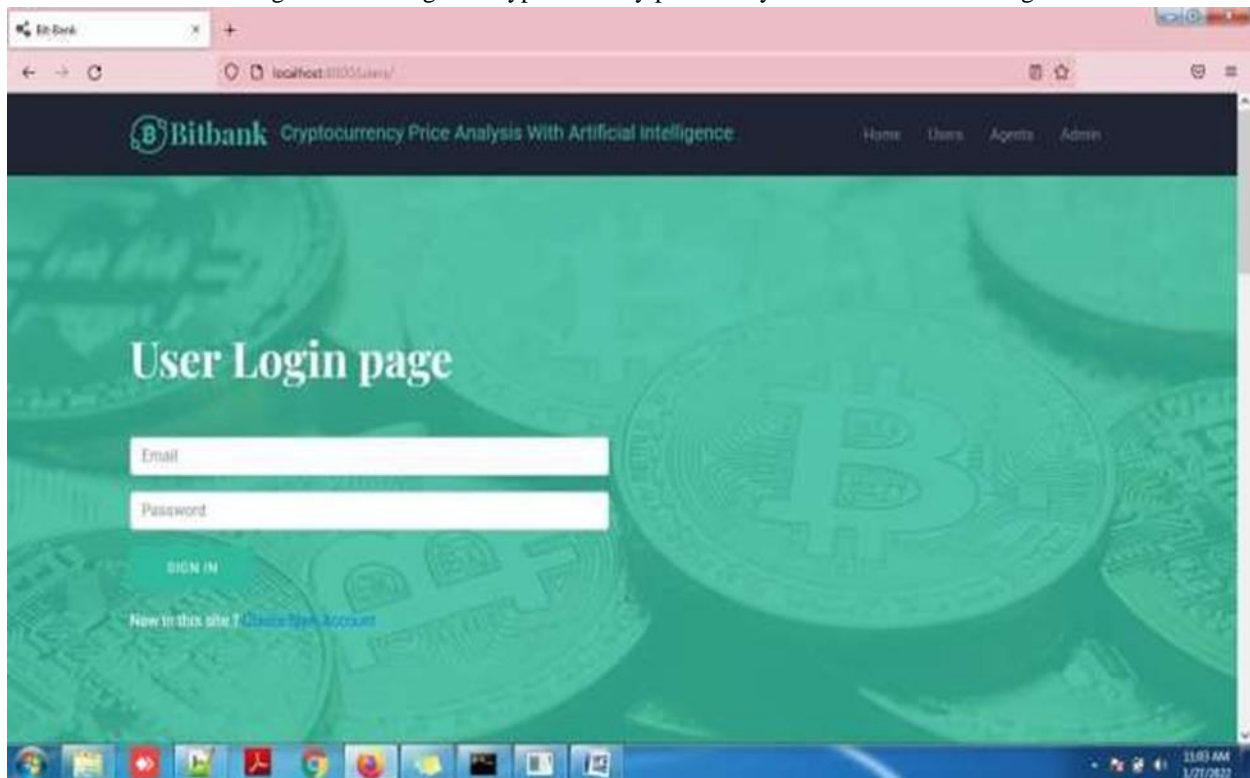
Bit Bank
localhost:8000/users/
Bitbank Cryptocurrency Price Analysis With Artificial Intelligence
Home Users Agents Admin

User Login page

Email
Password
SIGN IN
New in this site ? Create New Account

11:03 AM
1/27/2022